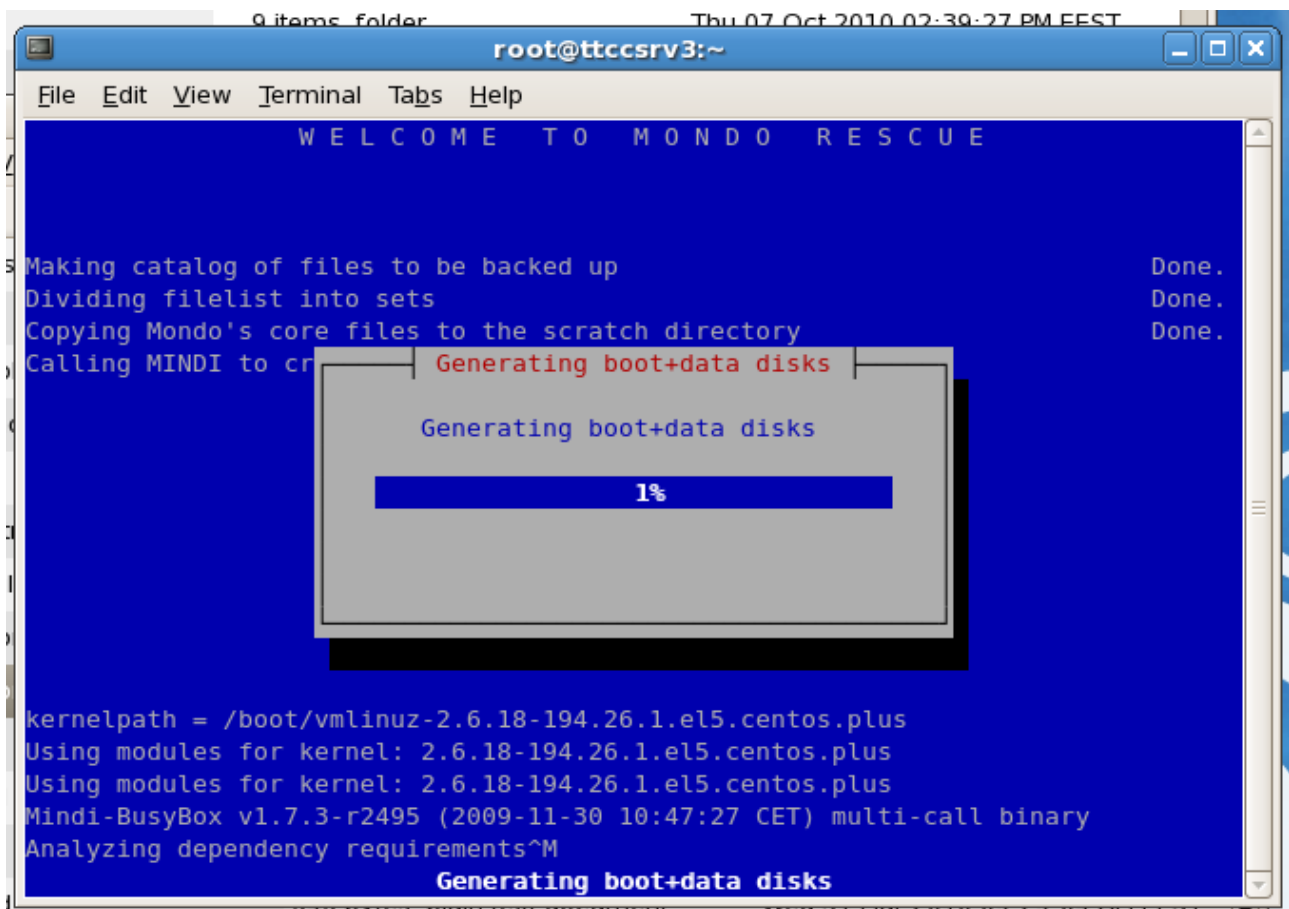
9 items, folder Thu 07 Oct 2010 02:39:27 PM EEST

root@ttccsrv3:~

File Edit View Terminal Tabs Help

W E L C O M E   T O   M O N D O   R E S C U E

Making catalog of files to be backed up Done.
Dividing filelist into sets Done.
Copying Mondo's core files to the scratch directory Done.
Calling MINDI to cr

Generating boot+data disks

Generating boot+data disks

1%

kernelpath = /boot/vmlinuz-2.6.18-194.26.1.el5.centos.plus
Using modules for kernel: 2.6.18-194.26.1.el5.centos.plus
Using modules for kernel: 2.6.18-194.26.1.el5.centos.plus
Mindi-BusyBox v1.7.3-r2495 (2009-11-30 10:47:27 CET) multi-call binary
Analyzing dependency requirements^M

Generating boot+data disks